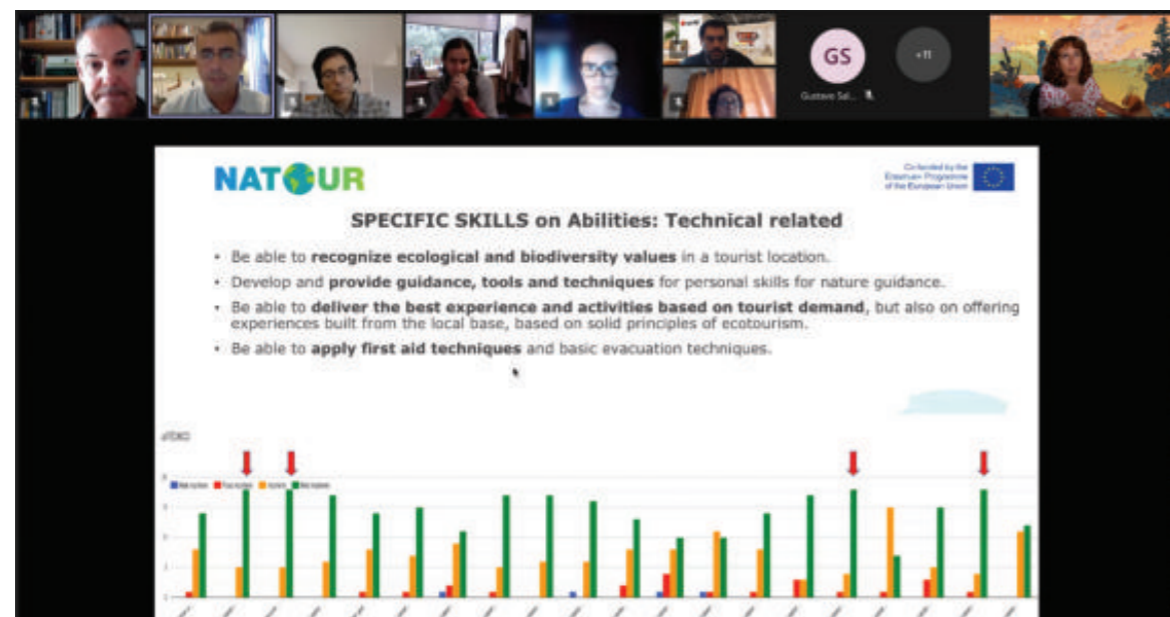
GS

Gustavo Sal...

+11

NATOUR

Co-funded by the Erasmus+ Programme of the European Union

SPECIFIC SKILLS on Abilities: Technical related

• Be able to **recognize ecological and biodiversity values** in a tourist location.

• Develop and **provide guidance, tools and techniques** for personal skills for nature guidance.

• Be able to **deliver the best experience and activities based on tourist demand**, but also on offering experiences built from the local base, based on solid principles of ecotourism.

• Be able to **apply first aid techniques** and basic evacuation techniques.

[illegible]